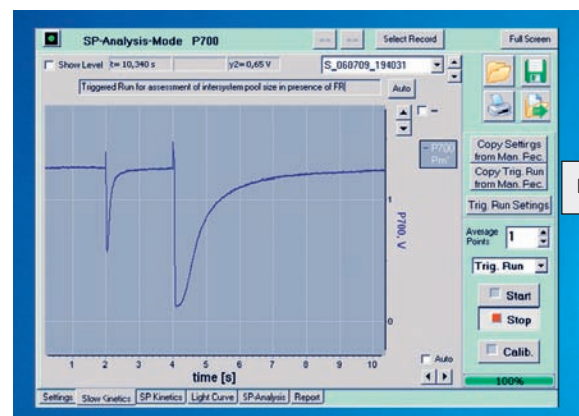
SP-Analysis-Mode P700

Select Record

Full Screen

Show Level t= 10,340 s

y2= 0,65 V

S_060709_194031

Triggered Run for assessment of intersystem pool size in presence of FR

Auto

P700 Pm

1

P700, V

0

1 2 3 4 5 6 7 8 9 10

time [s]

Copy Settings from Man. Rec.

Copy Trig. Run from Man. Rec.

Trig. Run Settings

Average Points 1

Trig. Run

Start

Stop

Calib.

Auto

100%

Settings Slow Kinetics SP Kinetics Light Curve SP-Analysis Report